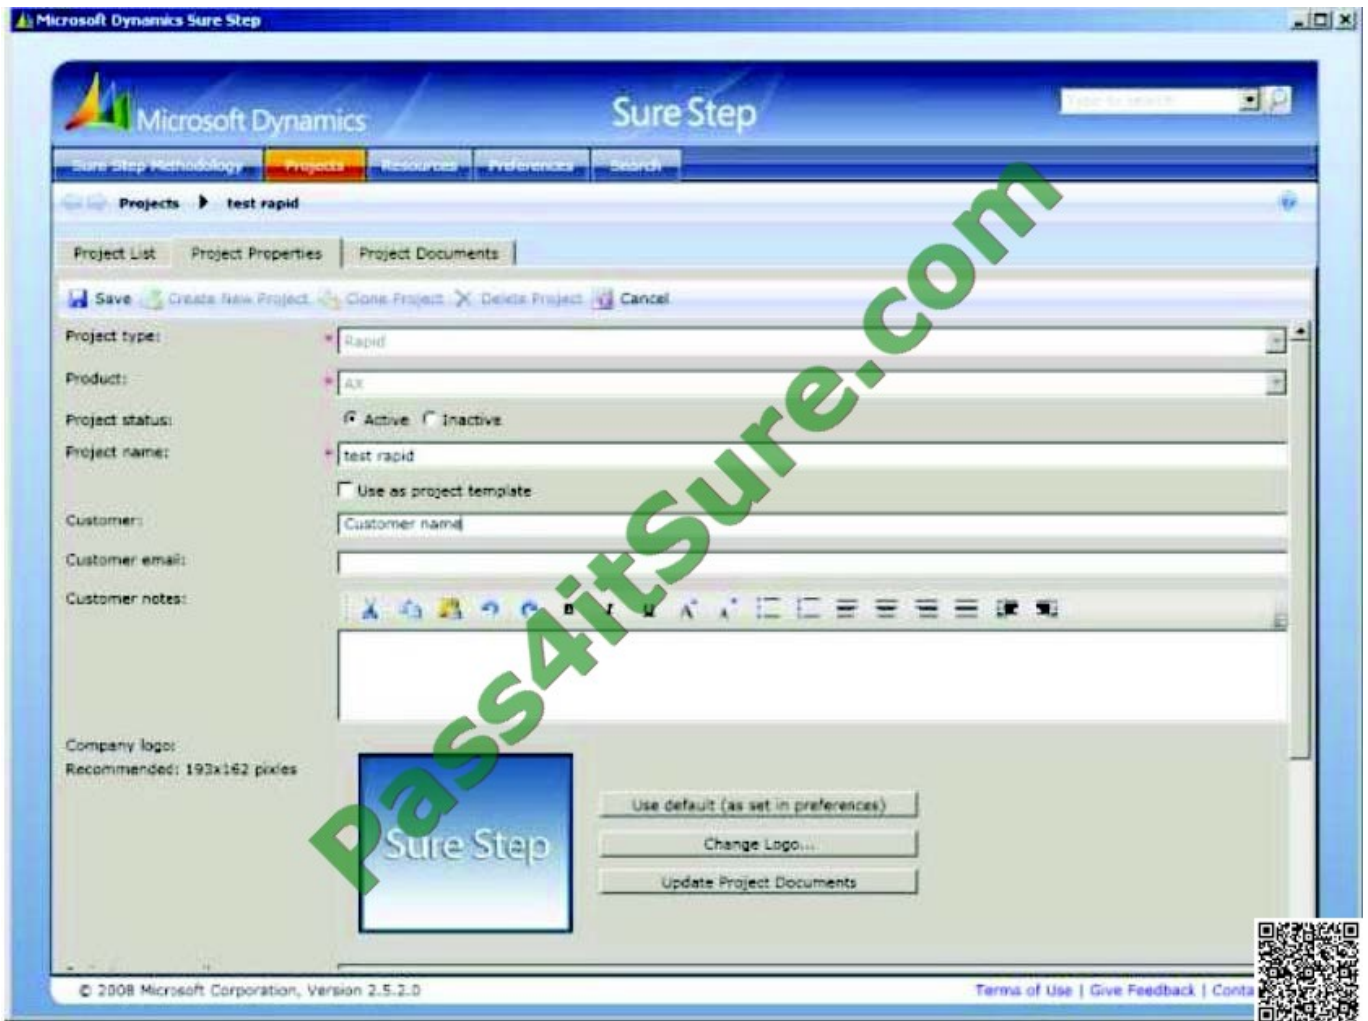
Microsoft Dynamics Sure Step

Microsoft Dynamics

Sure Step

Type to search

Sure Step Methodology | Projects | Resources | Preferences | Search

Projects ▶ test rapid

Project List | Project Properties | Project Documents

Save | Create New Project | Clone Project | Delete Project | Cancel

Project type: * Rapid

Product: * AX

Project status: Active Inactive

Project name: * test rapid

Use as project template

Customer: Customer name

Customer email:

Customer notes:

Company logo:
Recommended: 193x162 pixles

Sure Step

Use default (as set in preferences)

Change Logo...

Update Project Documents

Pass4itSure.com

© 2008 Microsoft Corporation, Version 2.5.2.0

Terms of Use | Give Feedback | Conta